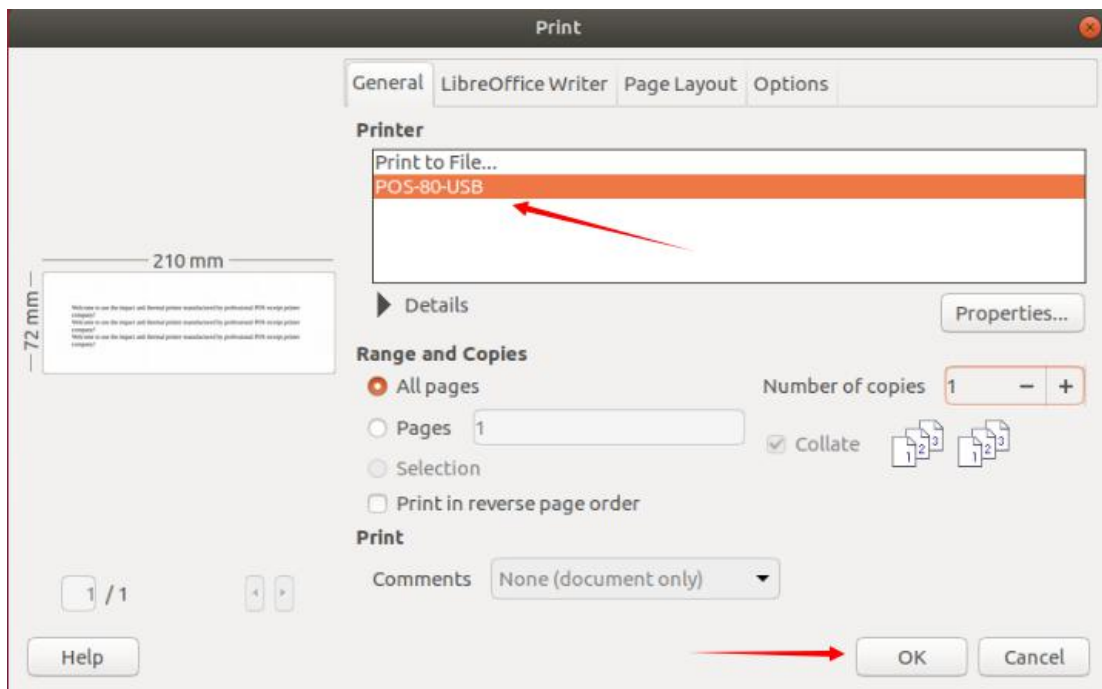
Print

General | LibreOffice Writer | Page Layout | Options

Printer

Print to File...
POS-80-USB

210 mm

72 mm

Welcome to use the impact and thermal printer manufactured by professional POS receipt printer company!
Welcome to use the impact and thermal printer manufactured by professional POS receipt printer company!
Welcome to use the impact and thermal printer manufactured by professional POS receipt printer company!

Details

Properties...

Range and Copies

All pages

Pages 1

Selection

Print in reverse page order

Number of copies 1 − +

Collate

1 2 3 1 2 3

Print

Comments None (document only)

1 / 1

Help

OK

Cancel